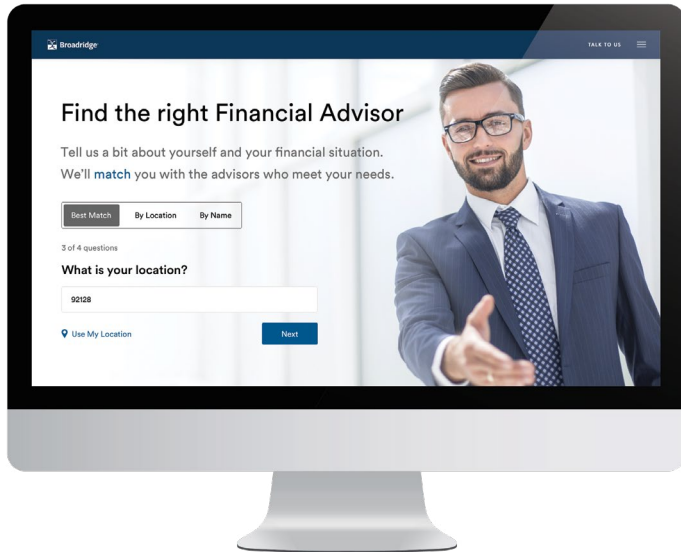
Broadridge

TALK TO US

Find the right Financial Advisor

Tell us a bit about yourself and your financial situation. We'll match you with the advisors who meet your needs.

Best Match | By Location | By Name

3 of 4 questions

What is your location?

92128

Use My Location

Next